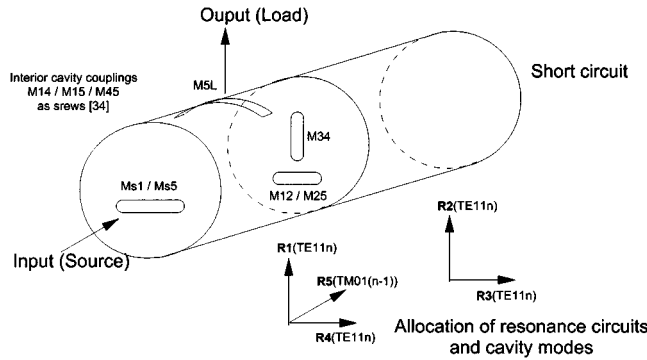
Ouput (Load)

Interior cavity couplings M14 / M15 / M45 as srews [34]

M5L

Short circuit

M34

Ms1 / Ms5

M12 / M25

R2(TE11n)

Input (Source)

R1(TE11n)

R5(TM01(n-1))

R3(TE11n)

R4(TE11n)

Allocation of resonance circuits and cavity modes